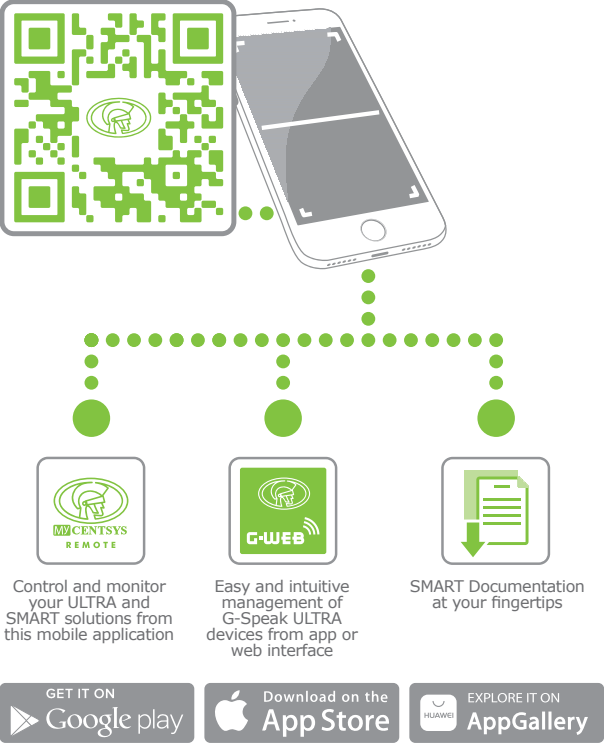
MY CENTSYS
REMOTE

G-WEB

Control and monitor your ULTRA and SMART solutions from this mobile application

Easy and intuitive management of G-Speak ULTRA devices from app or web interface

SMART Documentation at your fingertips

GET IT ON
Google play

Download on the
App Store

HUAWEI
EXPLORE IT ON
AppGallery